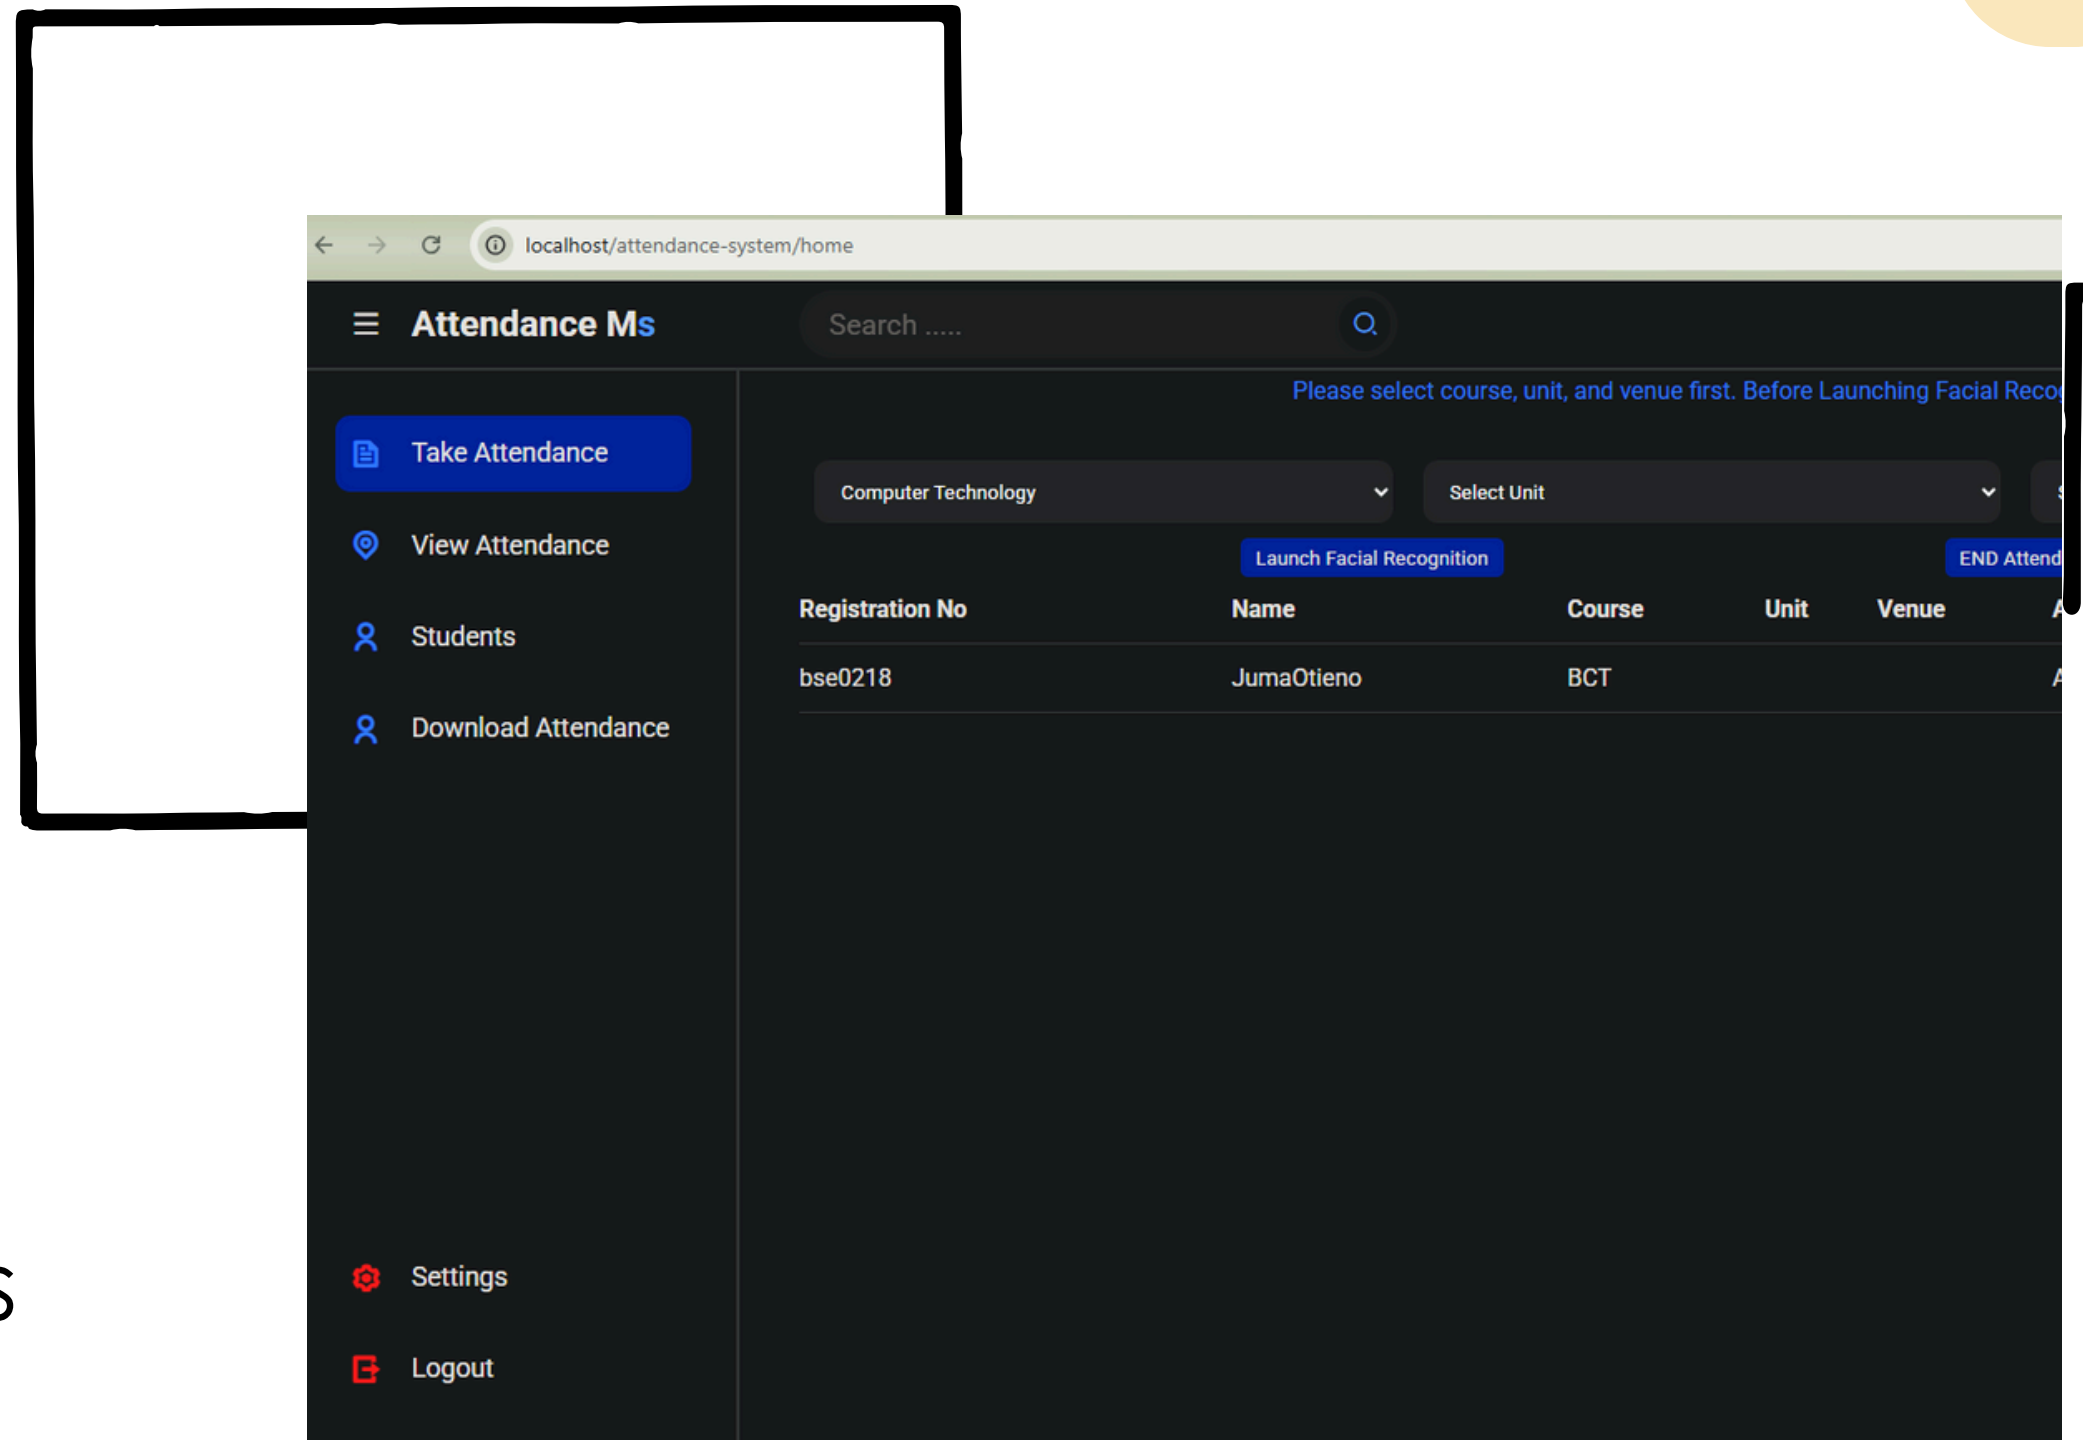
localhost/attendance-system/home

Attendance Ms

Search .....

Please select course, unit, and venue first. Before Launching Facial Reco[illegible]

Take Attendance

View Attendance

Students

Download Attendance

Computer Technology

Select Unit

Launch Facial Recognition

END Attend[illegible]

| Registration No | Name | Course | Unit | Venue | A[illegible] |
|---|---|---|---|---|---|
| bse0218 | JumaOtieno | BCT | | | A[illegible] |

Settings

Logout